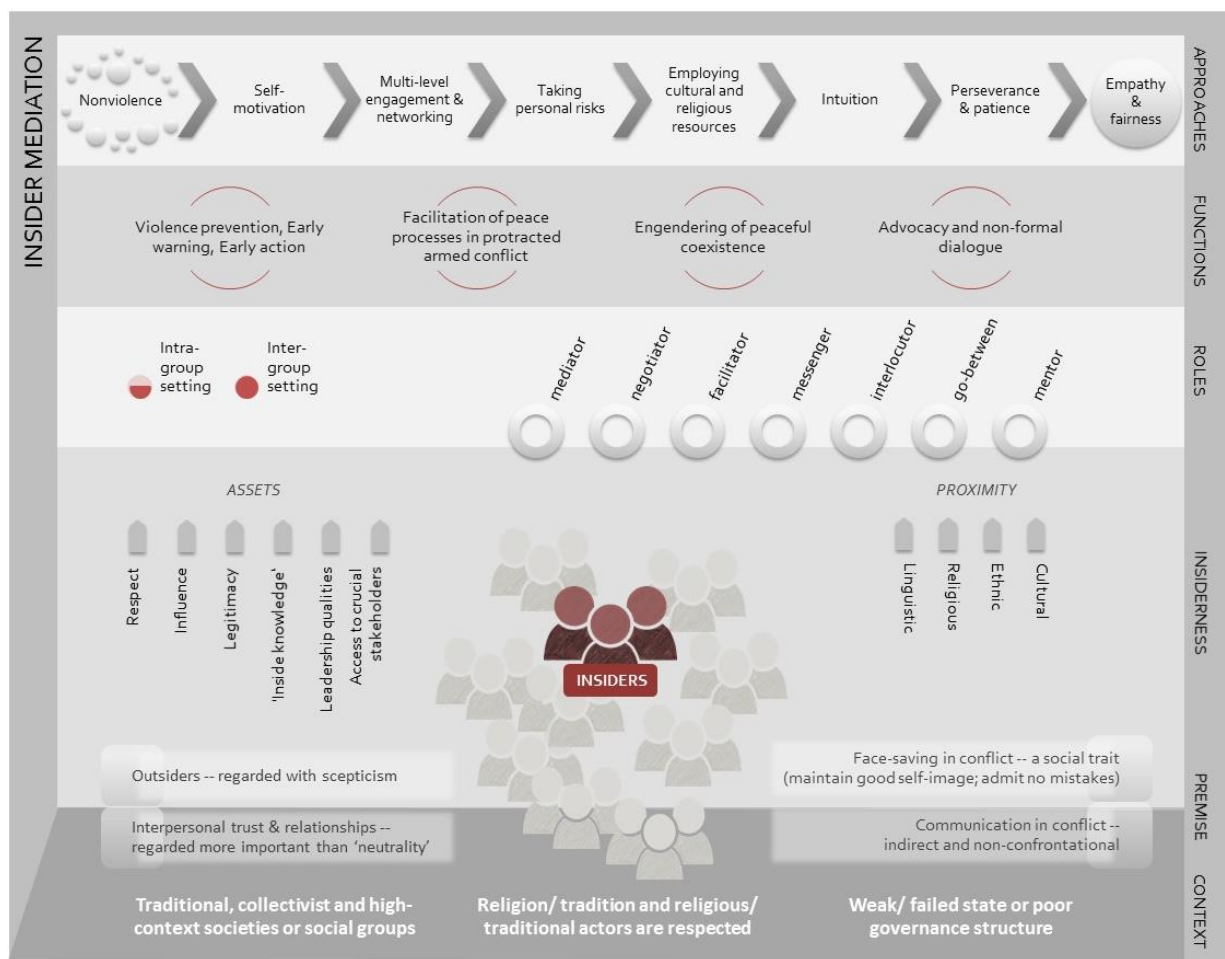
INSIDER MEDIATION

APPROACHES

Nonviolence

Self-motivation

Multi-level engagement & networking

Taking personal risks

Employing cultural and religious resources

Intuition

Perseverance & patience

Empathy & fairness

FUNCTIONS

Violence prevention, Early warning, Early action

Facilitation of peace processes in protracted armed conflict

Engendering of peaceful coexistence

Advocacy and non-formal dialogue

ROLES

Intra-group setting

Inter-group setting

mediator

negotiator

facilitator

messenger

interlocutor

go-between

mentor

INSIDERNESS

ASSETS

Respect

Influence

Legitimacy

'Inside knowledge'

Leadership qualities

Access to crucial stakeholders

INSIDERS

PROXIMITY

Linguistic

Religious

Ethnic

Cultural

PREMISE

Outsiders -- regarded with scepticism

Interpersonal trust & relationships -- regarded more important than 'neutrality'

Face-saving in conflict -- a social trait (maintain good self-image; admit no mistakes)

Communication in conflict -- indirect and non-confrontational

CONTEXT

Traditional, collectivist and high-context societies or social groups

Religion/ tradition and religious/ traditional actors are respected

Weak/ failed state or poor governance structure